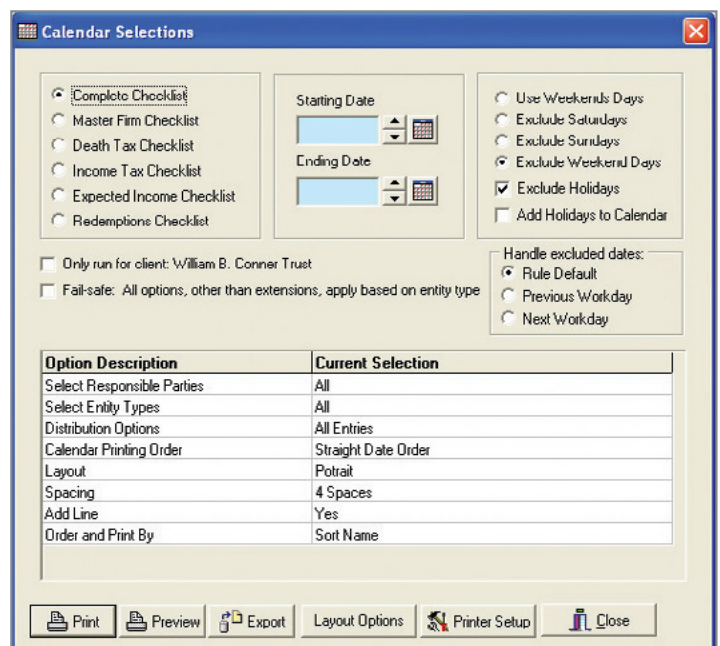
Calendar Selections

Complete Checklist
Master Firm Checklist
Death Tax Checklist
Income Tax Checklist
Expected Income Checklist
Redemptions Checklist

Starting Date

Ending Date

Use Weekends Days
Exclude Saturdays
Exclude Sundays
Exclude Weekend Days
Exclude Holidays
Add Holidays to Calendar

Only run for client: William B. Conner Trust
Fail-safe: All options, other than extensions, apply based on entity type

Handle excluded dates:
Rule Default
Previous Workday
Next Workday

| Option Description | Current Selection |
|---|---|
| Select Responsible Parties | All |
| Select Entity Types | All |
| Distribution Options | All Entries |
| Calendar Printing Order | Straight Date Order |
| Layout | Potrait |
| Spacing | 4 Spaces |
| Add Line | Yes |
| Order and Print By | Sort Name |

Print Preview Export Layout Options Printer Setup Close